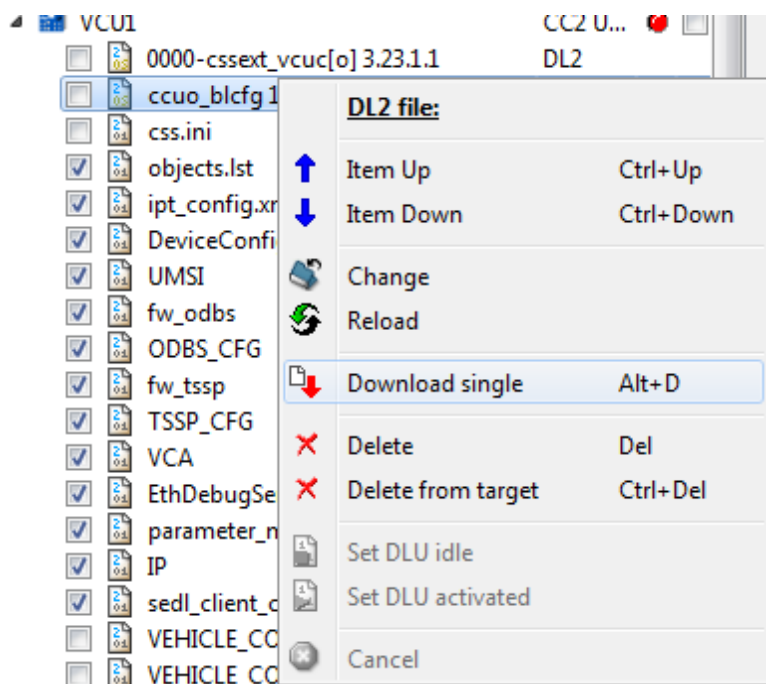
VCU1 CC2 U...
0000-cssext_vcuc[o] 3.23.1.1 DL2
ccuo_blcfg 1
css.ini
objects.lst
ipt_config.xr
DeviceConfi
UMSI
fw_odbs
ODBS_CFG
fw_tssp
TSSP_CFG
VCA
EthDebugSe
parameter_n
IP
sedl_client_c
VEHICLE_CC
VEHICLE_CC

DL2 file:

Item Up Ctrl+Up
Item Down Ctrl+Down
Change
Reload
Download single Alt+D
Delete Del
Delete from target Ctrl+Del
Set DLU idle
Set DLU activated
Cancel